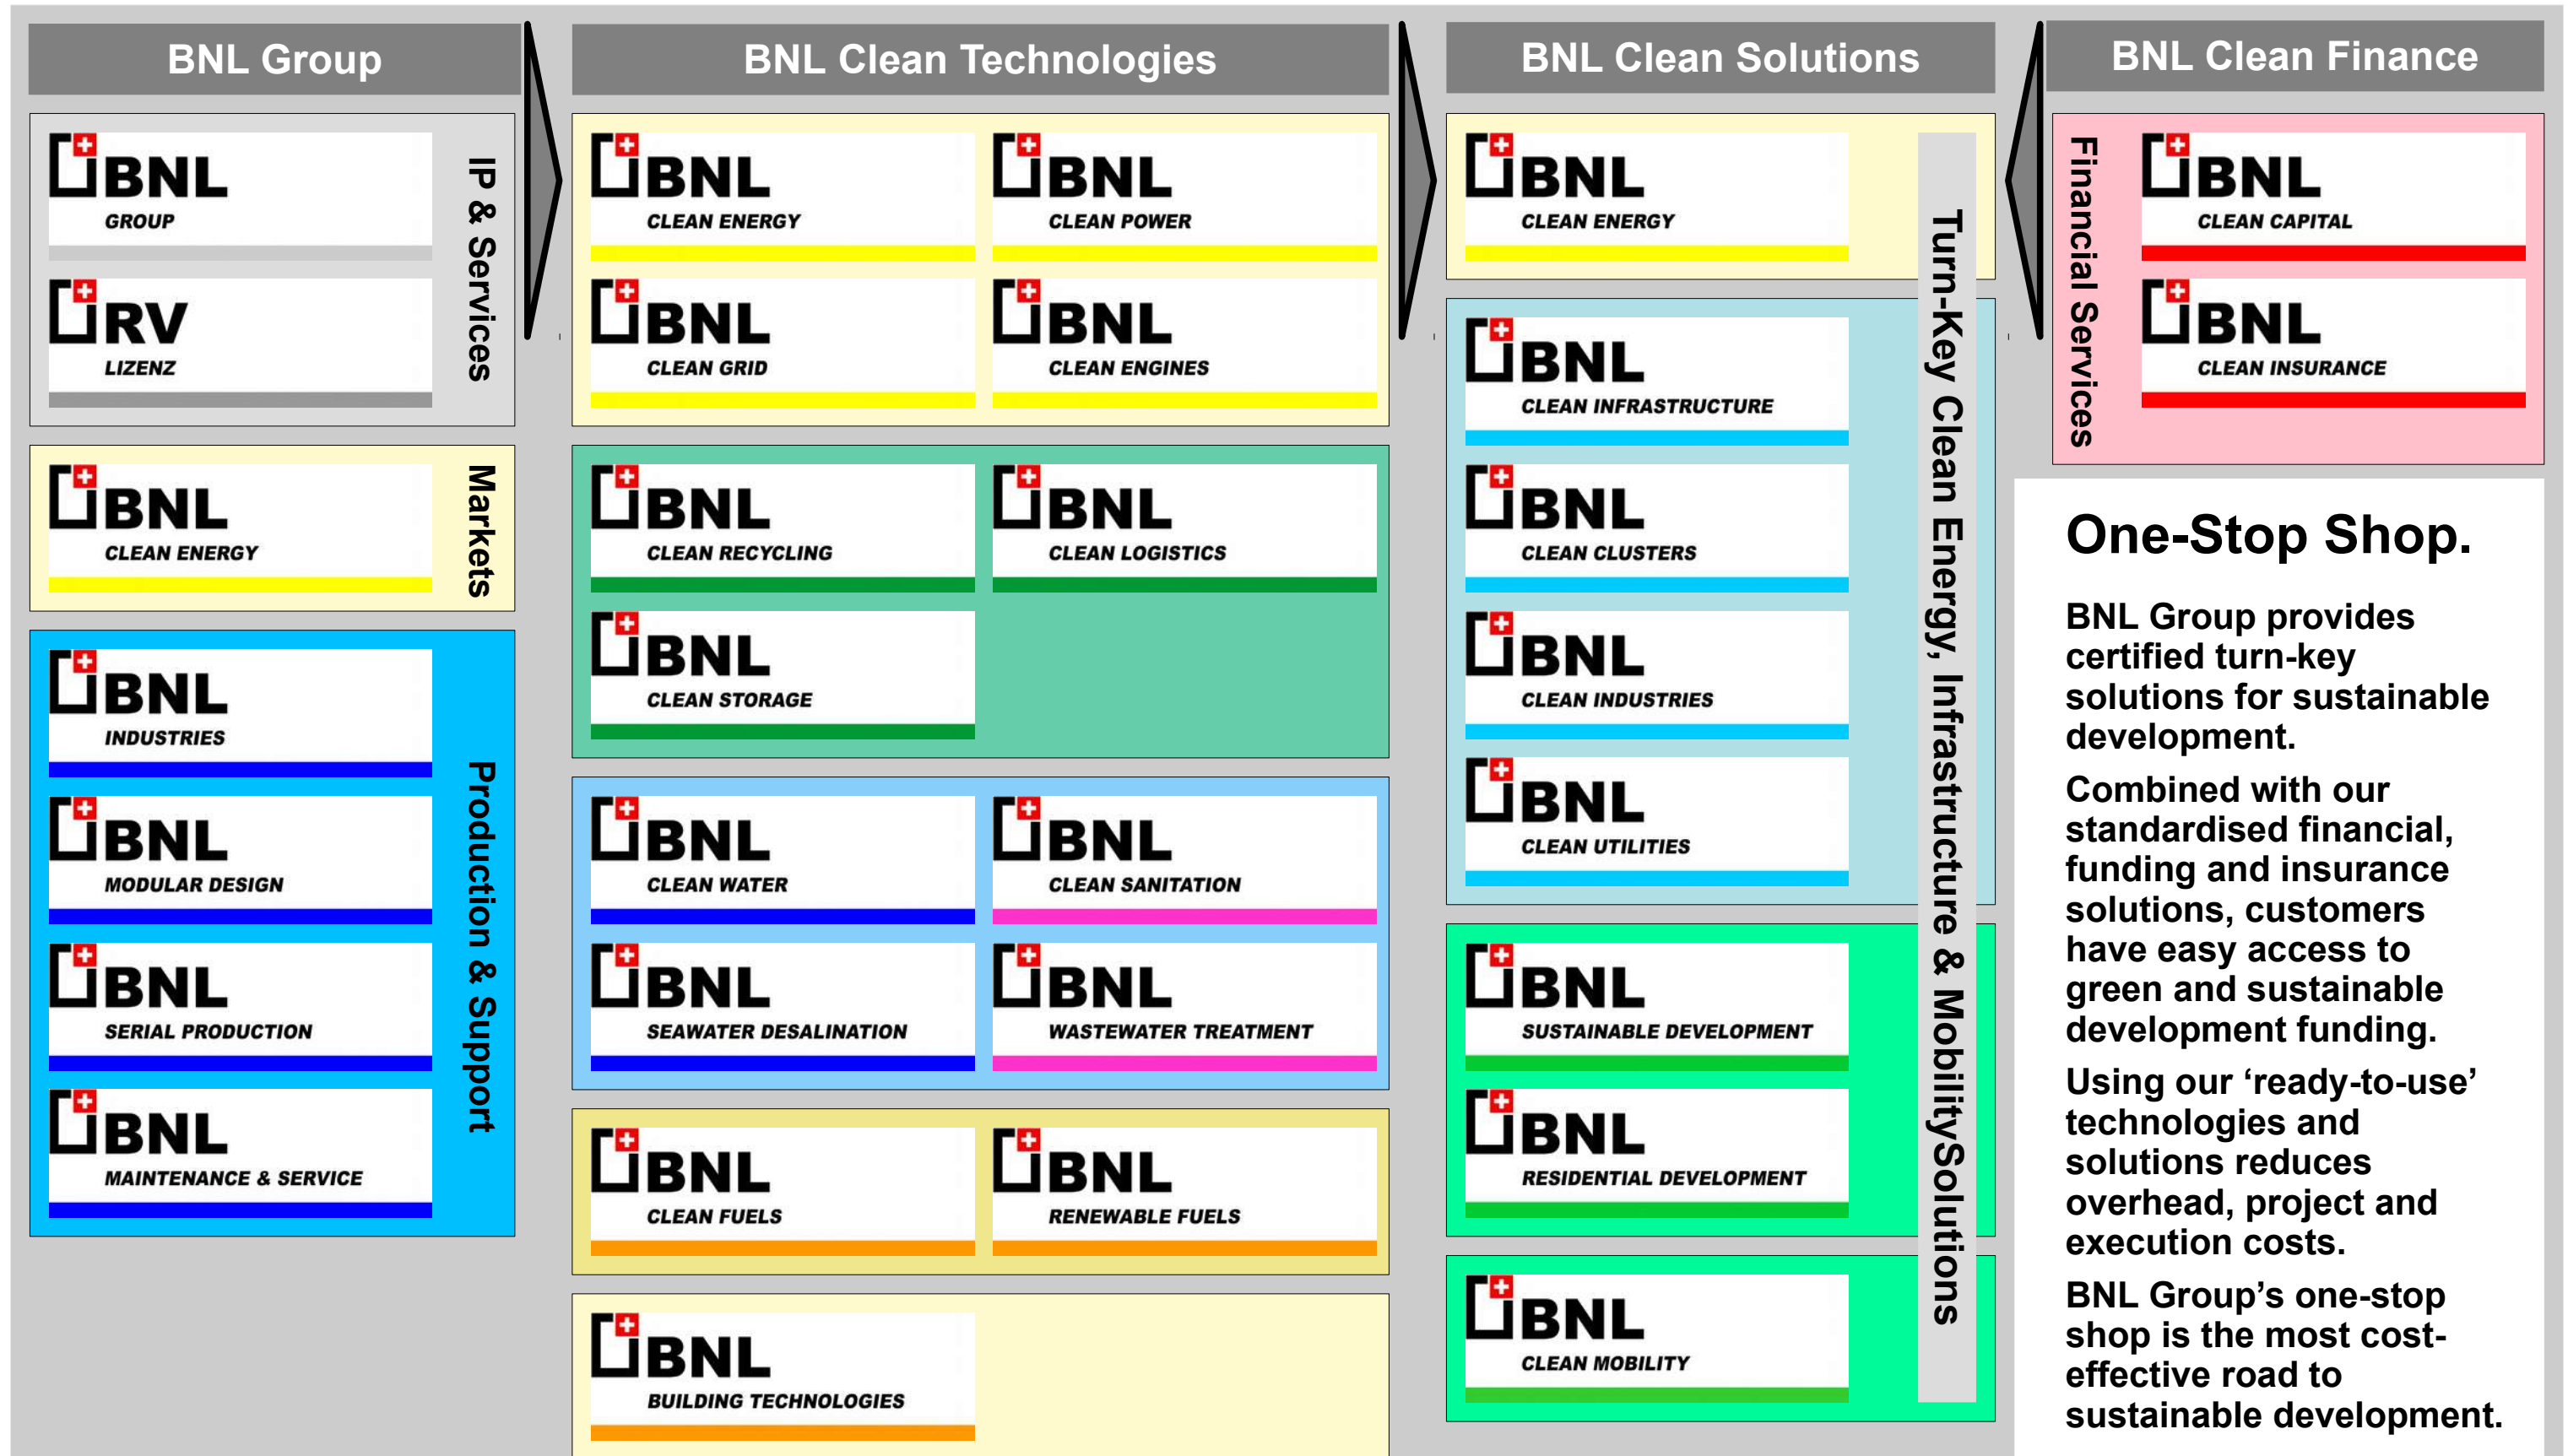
BNL Group

BNL GROUP

RV LIZENZ

IP & Services

BNL CLEAN ENERGY

Markets

BNL INDUSTRIES

BNL MODULAR DESIGN

BNL SERIAL PRODUCTION

BNL MAINTENANCE & SERVICE

Production & Support

BNL Clean Technologies

BNL CLEAN ENERGY

BNL CLEAN POWER

BNL CLEAN GRID

BNL CLEAN ENGINES

BNL CLEAN RECYCLING

BNL CLEAN LOGISTICS

BNL CLEAN STORAGE

BNL CLEAN WATER

BNL CLEAN SANITATION

BNL SEAWATER DESALINATION

BNL WASTEWATER TREATMENT

BNL CLEAN FUELS

BNL RENEWABLE FUELS

BNL BUILDING TECHNOLOGIES

BNL Clean Solutions

BNL CLEAN ENERGY

BNL CLEAN INFRASTRUCTURE

BNL CLEAN CLUSTERS

BNL CLEAN INDUSTRIES

BNL CLEAN UTILITIES

BNL SUSTAINABLE DEVELOPMENT

BNL RESIDENTIAL DEVELOPMENT

BNL CLEAN MOBILITY

Turn-Key Clean Energy, Infrastructure & MobilitySolutions

BNL Clean Finance

Financial Services

BNL CLEAN CAPITAL

BNL CLEAN INSURANCE

One-Stop Shop.

BNL Group provides certified turn-key solutions for sustainable development.

Combined with our standardised financial, funding and insurance solutions, customers have easy access to green and sustainable development funding.

Using our ‘ready-to-use’ technologies and solutions reduces overhead, project and execution costs.

BNL Group’s one-stop shop is the most cost-effective road to sustainable development.